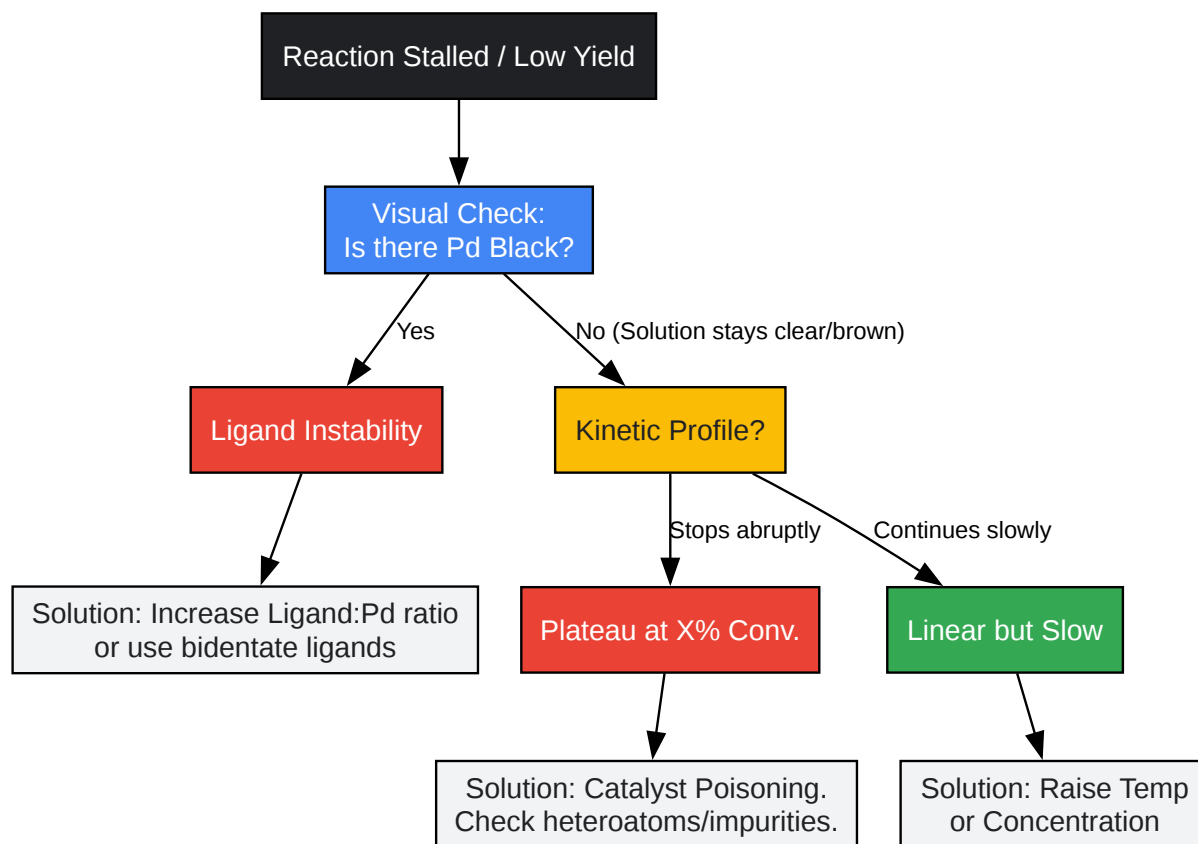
Reaction Stalled / Low Yield

Visual Check:
Is there Pd Black?

Yes

No (Solution stays clear/brown)

Ligand Instability

Kinetic Profile?

Solution: Increase Ligand:Pd ratio or use bidentate ligands

Stops abruptly

Continues slowly

Plateau at X% Conv.

Linear but Slow

Solution: Catalyst Poisoning. Check heteroatoms/impurities.

Solution: Raise Temp or Concentration